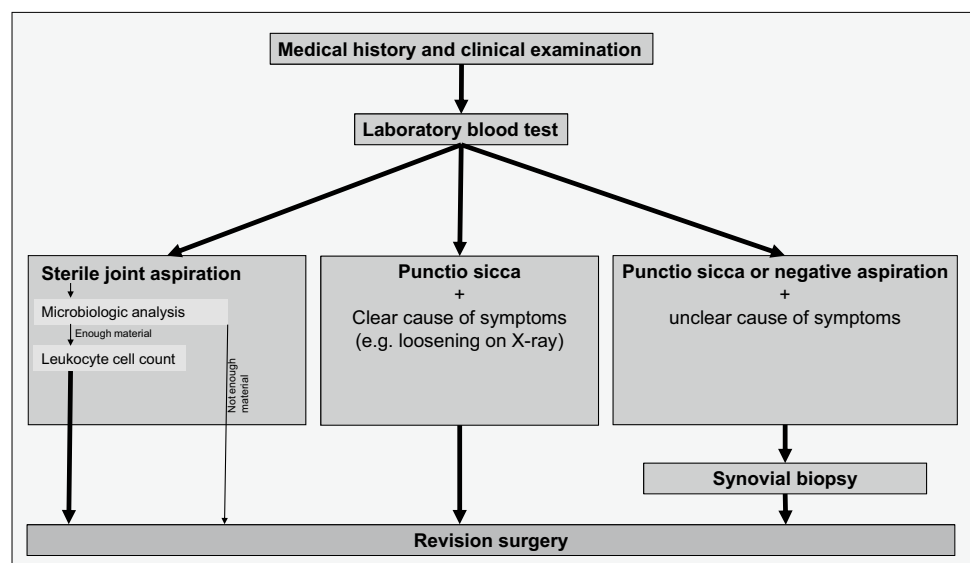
Medical history and clinical examination

Laboratory blood test

Sterile joint aspiration

Microbiologic analysis

Enough material

Leukocyte cell count

Not enough material

Punctio sicca
+
Clear cause of symptoms
(e.g. loosening on X-ray)

Punctio sicca or negative aspiration
+
unclear cause of symptoms

Synovial biopsy

Revision surgery